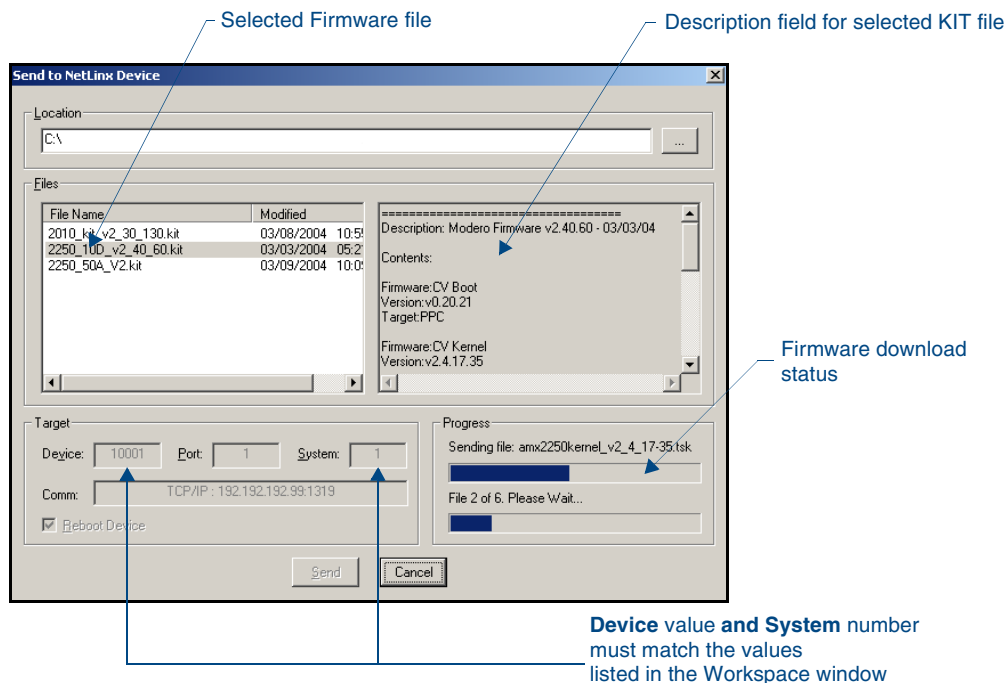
Selected Firmware file

Description field for selected KIT file

Send to NetLinx Device

Location

C:\

...

Files

| File Name | Modified |
|---|---|
| 2010_kit_v2_30_130.kit | 03/08/2004 10:5 |
| 2250_10D_v2_40_60.kit | 03/03/2004 05:2 |
| 2250_50A_V2.kit | 03/09/2004 10:0 |

====================================
Description: Modero Firmware v2.40.60 - 03/03/04

Contents:

Firmware:CV Boot
Version:v0.20.21
Target:PPC

Firmware:CV Kernel
Version:v2.4.17.35

Firmware download status

Target

Device: 10001 Port: 1 System: 1

Comm: TCP/IP : 192.192.192.99:1319

Reboot Device

Progress

Sending file: amx2250kernel_v2_4_17-35.tsk

File 2 of 6. Please Wait...

Send Cancel

**Device** value **and System** number must match the values listed in the Workspace window